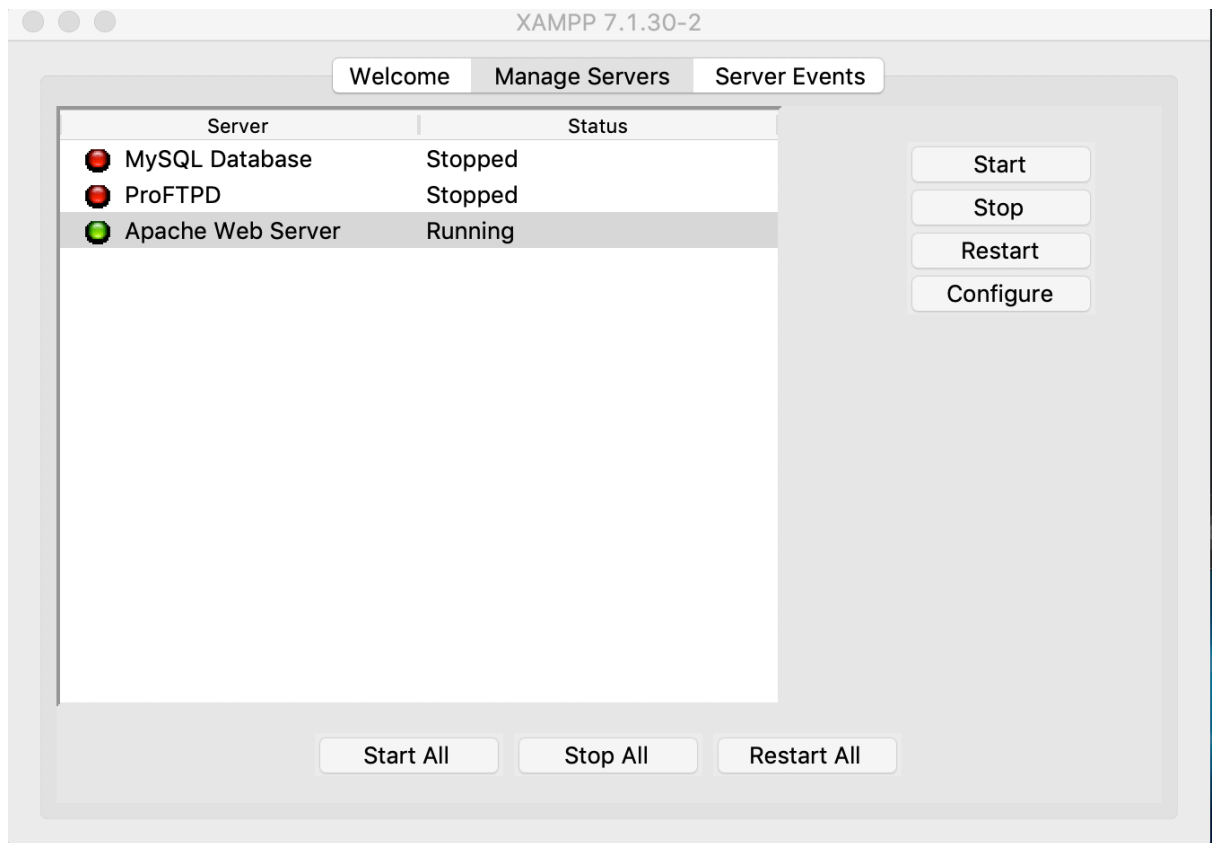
XAMPP 7.1.30-2

Welcome | Manage Servers | Server Events

| Server | Status |
|---|---|
| MySQL Database | Stopped |
| ProFTPD | Stopped |
| Apache Web Server | Running |

Start
Stop
Restart
Configure

Start All
Stop All
Restart All